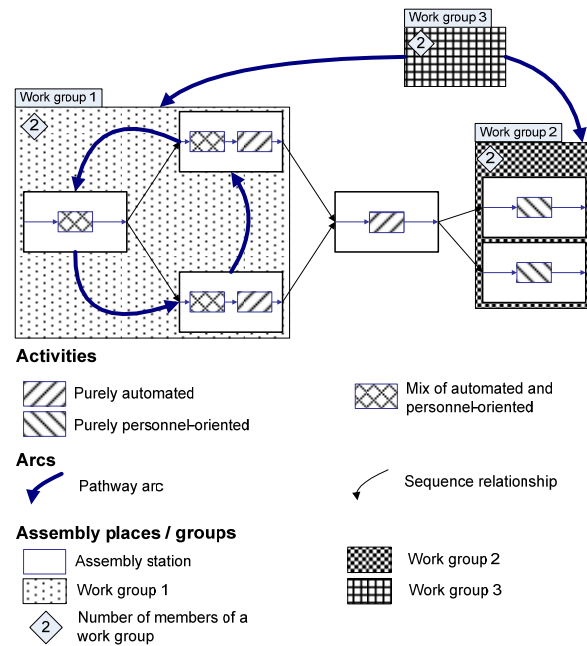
Work group 3

2

Work group 1

2

Work group 2

2

Activities

Purely automated

Purely personnel-oriented

Mix of automated and personnel-oriented

Arcs

Pathway arc

Sequence relationship

Assembly places / groups

Assembly station

Work group 1

2 Number of members of a work group

Work group 2

Work group 3